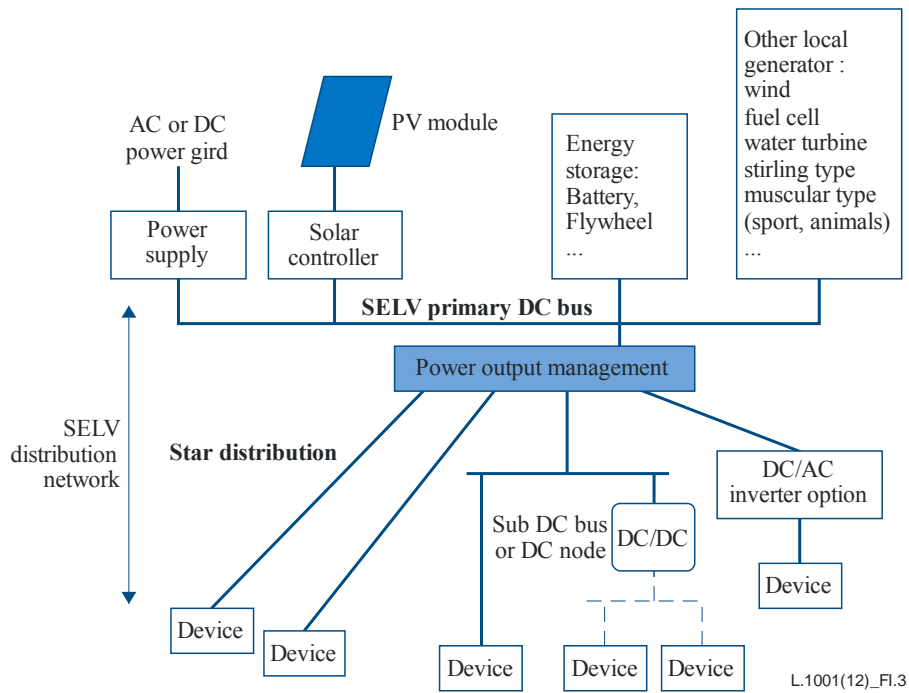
AC or DC power gird

PV module

Energy storage: Battery, Flywheel ...

Other local generator : wind fuel cell water turbine stirling type muscular type (sport, animals) ...

Power supply

Solar controller

SELV primary DC bus

Power output management

SELV distribution network

Star distribution

Sub DC bus or DC node

DC/DC

DC/AC inverter option

Device

Device

Device

Device

Device

Device

L.1001(12)_Fl.3